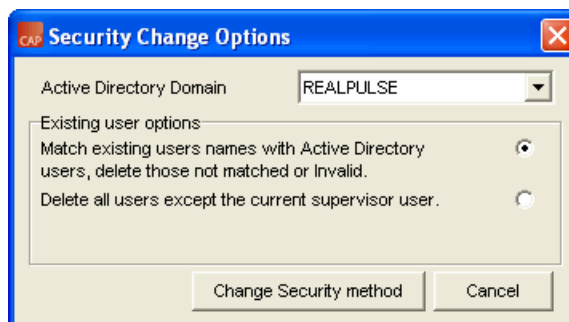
CAP Security Change Options

Active Directory Domain
REALPULSE

Existing user options
Match existing users names with Active Directory users, delete those not matched or Invalid.
Delete all users except the current supervisor user.

Change Security method
Cancel